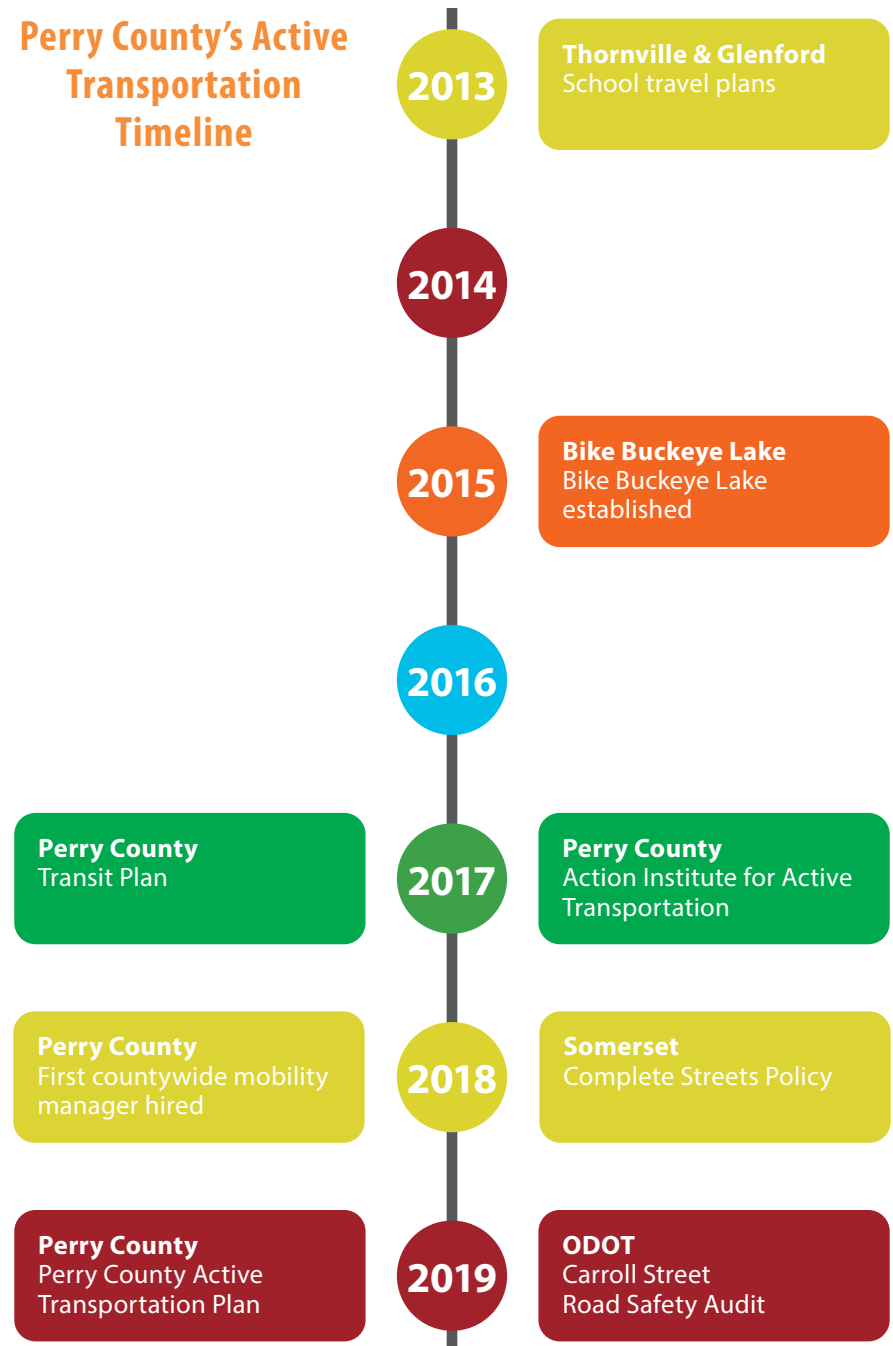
Perry County's Active Transportation Timeline

2013

Thornville & Glenford
School travel plans

2014

2015

Bike Buckeye Lake
Bike Buckeye Lake established

2016

Perry County
Transit Plan

2017

Perry County
Action Institute for Active Transportation

Perry County
First countywide mobility manager hired

2018

Somerset
Complete Streets Policy

Perry County
Perry County Active Transportation Plan

2019

ODOT
Carroll Street
Road Safety Audit